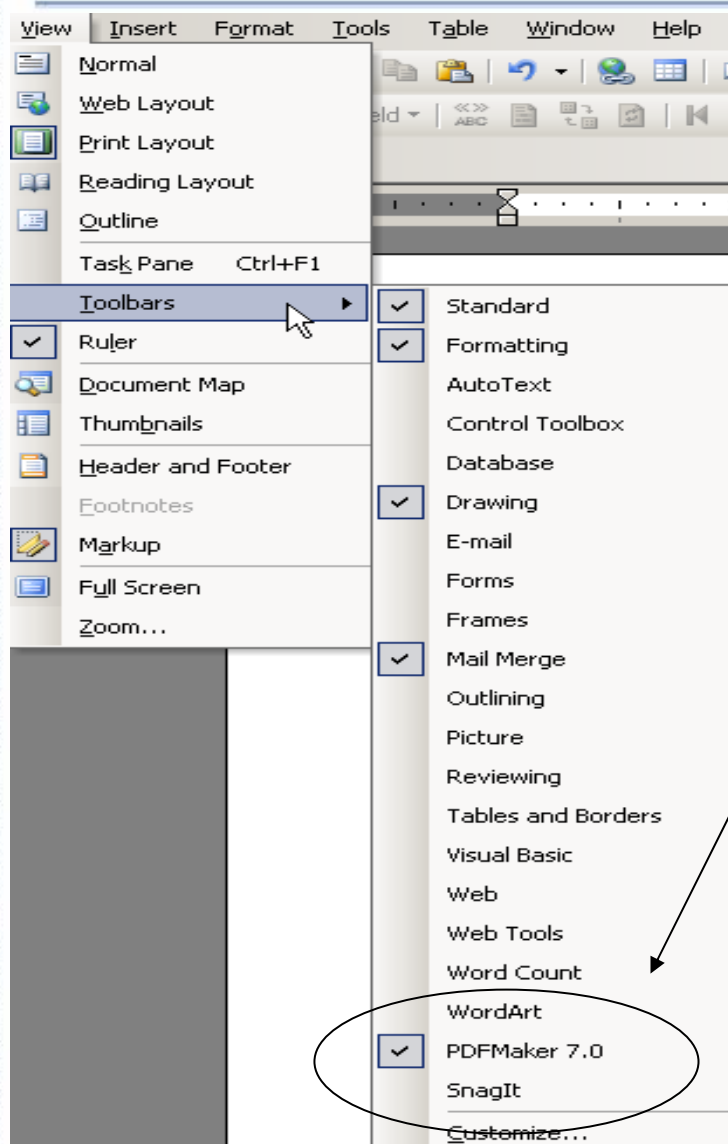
View Insert Format Tools Table Window Help

Normal
Web Layout
Print Layout
Reading Layout
Outline
Task Pane Ctrl+F1
Toolbars
Ruler
Document Map
Thumbnails
Header and Footer
Footnotes
Markup
Full Screen
Zoom...

eld

Standard
Formatting
AutoText
Control Toolbox
Database
Drawing
E-mail
Forms
Frames
Mail Merge
Outlining
Picture
Reviewing
Tables and Borders
Visual Basic
Web
Web Tools
Word Count
WordArt
PDFMaker 7.0
SnagIt
Customize...